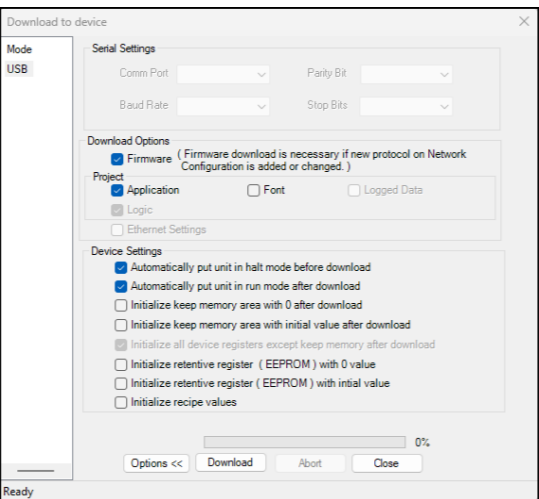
Download to device

Mode
USB

Serial Settings
Comm Port
Parity Bit
Baud Rate
Stop Bits

Download Options
Firmware ( Firmware download is necessary if new protocol on Network Configuration is added or changed. )
Project
Application
Font
Logged Data
Logic
Ethernet Settings

Device Settings
Automatically put unit in halt mode before download
Automatically put unit in run mode after download
Initialize keep memory area with 0 after download
Initialize keep memory area with initial value after download
Initialize all device registers except keep memory after download
Initialize retentive register ( EEPROM ) with 0 value
Initialize retentive register ( EEPROM ) with intial value
Initialize recipe values

0%

Options <<
Download
Abort
Close

Ready